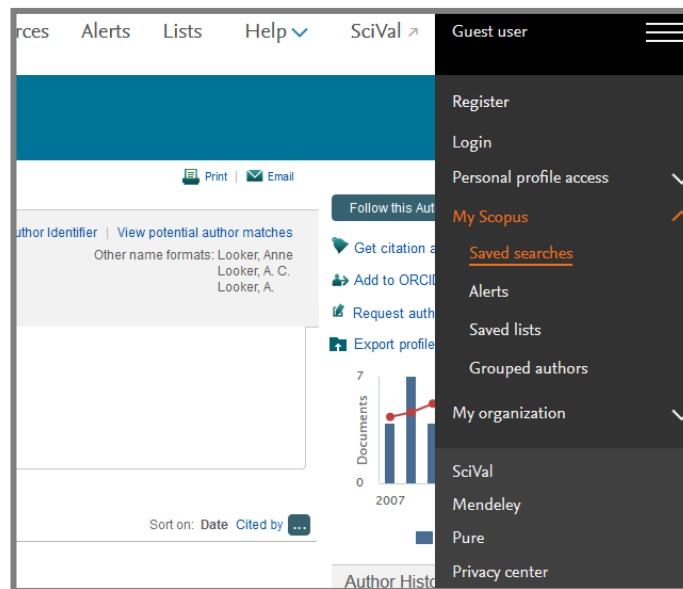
rces Alerts Lists Help SciVal ↗ Guest user

Register
Login
Personal profile access
My Scopus
Saved searches
Alerts
Saved lists
Grouped authors
My organization
SciVal
Mendeley
Pure
Privacy center

Print | Email

Follow this Au

uthor Identifier | View potential author matches
Other name formats: Looker, Anne
Looker, A. C.
Looker, A.

Get citation a
Add to ORCID
Request auth
Export profile

7
Documents
0
2007

Sort on: Date Cited by ...

Author Histo